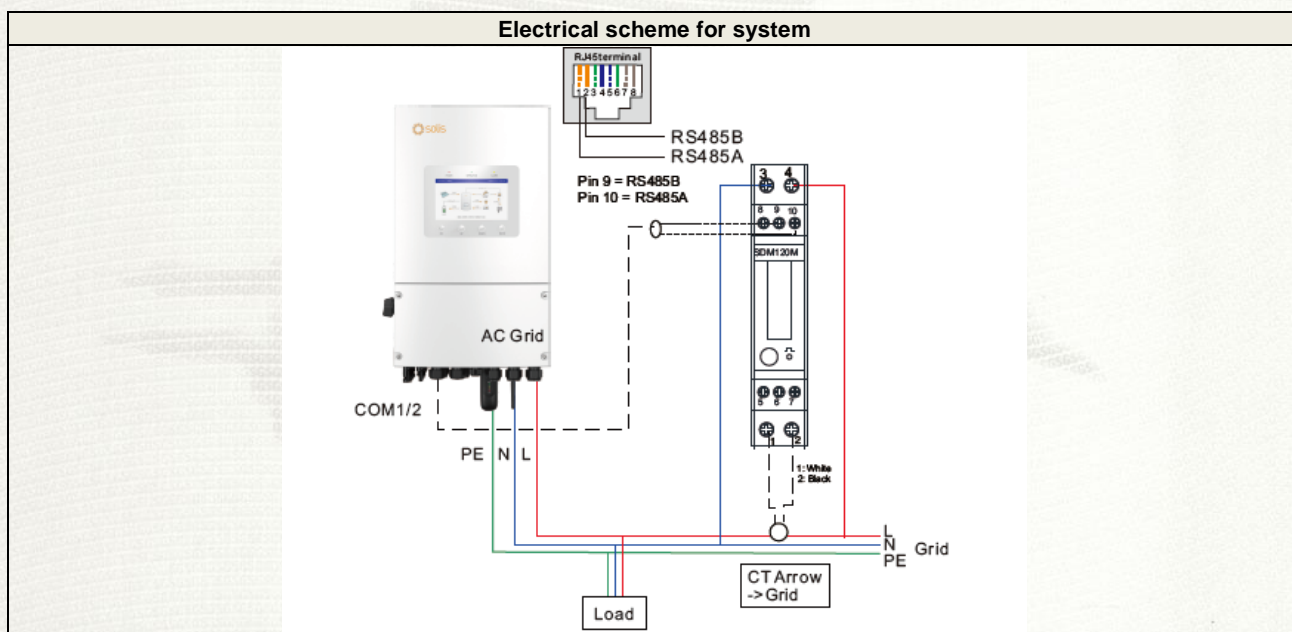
Electrical scheme for system

RJ45terminal
12345678
RS485B
RS485A

solis

Pin 9 = RS485B
Pin 10 = RS485A

3 4
8 9 10
SDM120M
5 6 7
1 2

AC Grid
COM1/2
PE N L

1: White
2: Black

L
N Grid
PE

CT Arrow
->Grid

Load